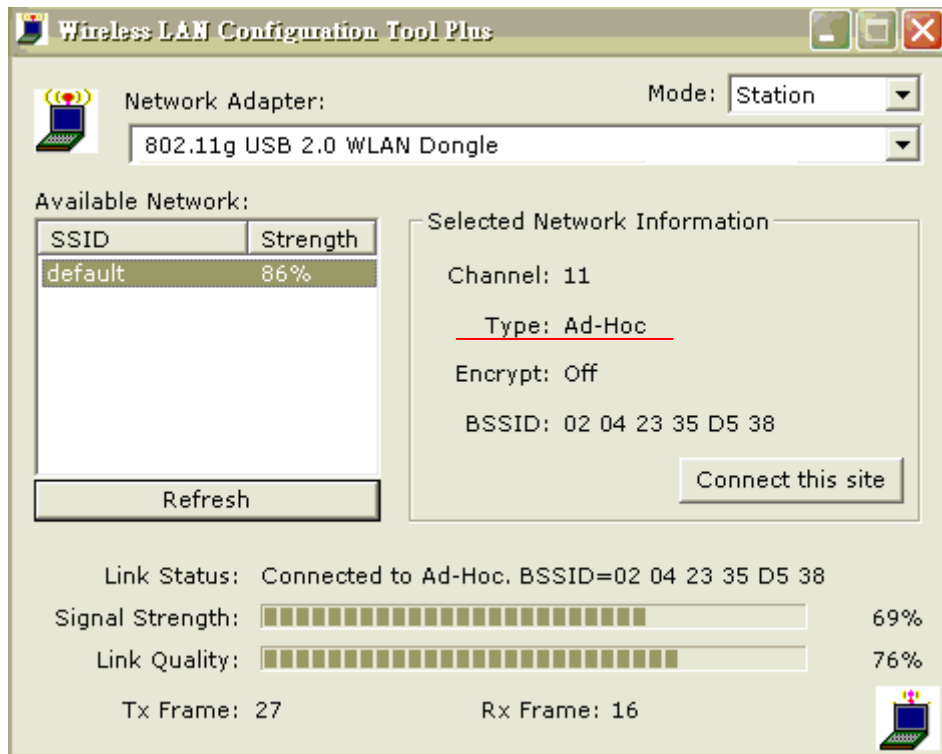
Wireless LAN Configuration Tool Plus

Network Adapter:

Mode: Station

802.11g USB 2.0 WLAN Dongle

Available Network:

| SSID | Strength |
|---|---|
| default | 86% |

Refresh

Selected Network Information

Channel: 11

Type: Ad-Hoc

Encrypt: Off

BSSID: 02 04 23 35 D5 38

Connect this site

Link Status: Connected to Ad-Hoc. BSSID=02 04 23 35 D5 38

Signal Strength: 69%

Link Quality: 76%

Tx Frame: 27

Rx Frame: 16